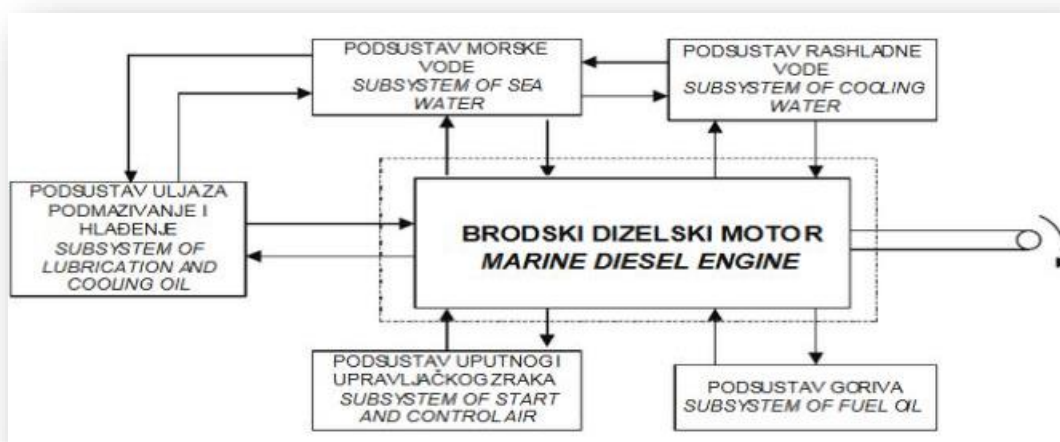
PODSUSTAV MORSKE VODE
SUBSYSTEM OF SEA WATER

PODSUSTAV RASHLADNE VODE
SUBSYSTEM OF COOLING WATER

PODSUSTAV ULJA ZA PODMAZIVANJE I HLAĐENJE
SUBSYSTEM OF LUBRICATION AND COOLING OIL

BRODSKI DIZELSKI MOTOR
MARINE DIESEL ENGINE

PODSUSTAV UPUTNOG I UPRAVLJAČKOG ZRAKA
SUBSYSTEM OF START AND CONTROL AIR

PODSUSTAV GORIVA
SUBSYSTEM OF FUEL OIL